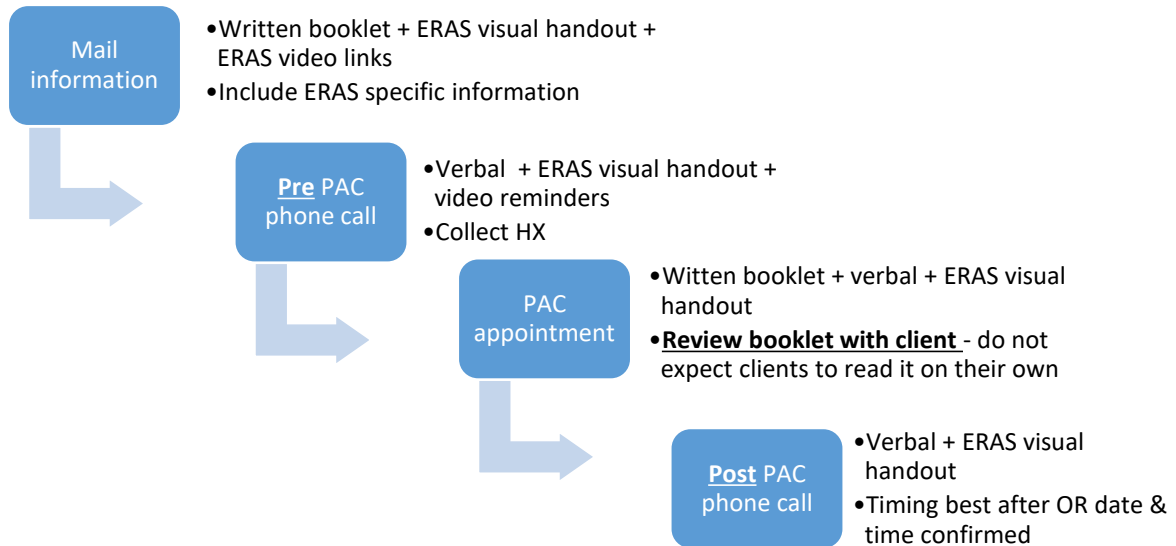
Mail information

•Written booklet + ERAS visual handout + ERAS video links
•Include ERAS specific information

Pre PAC phone call

•Verbal + ERAS visual handout + video reminders
•Collect HX

PAC appointment

•Witten booklet + verbal + ERAS visual handout
•Review booklet with client - do not expect clients to read it on their own

Post PAC phone call

•Verbal + ERAS visual handout
•Timing best after OR date & time confirmed